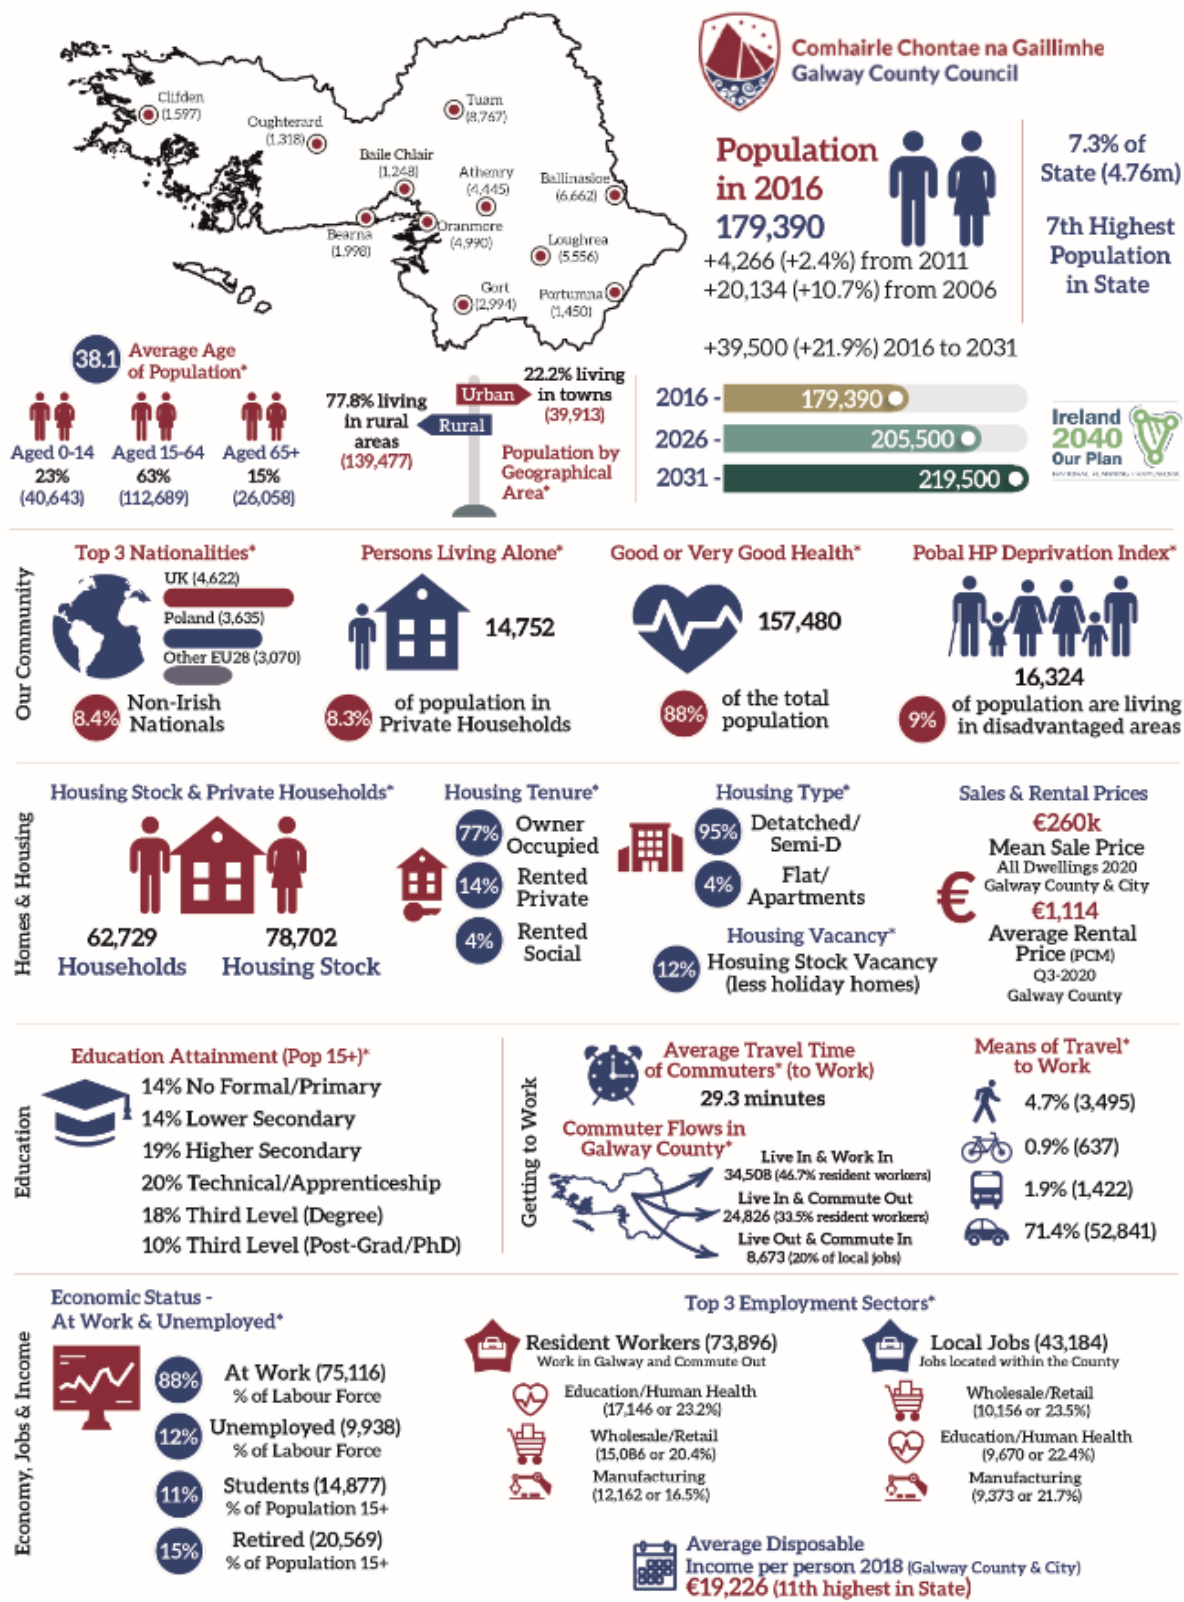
Clifden (1,597)
Oughterard (1,318)
Tuam (8,767)
Baile Chláir (1,248)
Athenry (4,445)
Ballinasloe (6,662)
Bearna (1,998)
Oranmore (4,990)
Loughrea (5,556)
Gort (2,994)
Portumna (1,450)

Comhairle Chontae na Gaillimhe
Galway County Council

Population in 2016
179,390
+4,266 (+2.4%) from 2011
+20,134 (+10.7%) from 2006

7.3% of State (4.76m)

7th Highest Population in State

+39,500 (+21.9%) 2016 to 2031

38.1 Average Age of Population*

Aged 0-14 23% (40,643)
Aged 15-64 63% (112,689)
Aged 65+ 15% (26,058)

77.8% living in rural areas (139,477)
Urban
Rural
22.2% living in towns (39,913)
Population by Geographical Area*

| 2016 - | 179,390 |
|---|---|
| 2026 - | 205,500 |
| 2031 - | 219,500 |

Ireland 2040 Our Plan

Our Community

Top 3 Nationalities*
UK (4,622)
Poland (3,635)
Other EU28 (3,070)
8.4% Non-Irish Nationals

Persons Living Alone*
14,752
8.3% of population in Private Households

Good or Very Good Health*
157,480
88% of the total population

Pobal HP Deprivation Index*
16,324
9% of population are living in disadvantaged areas

Homes & Housing

Housing Stock & Private Households*
62,729 Households
78,702 Housing Stock

Housing Tenure*
77% Owner Occupied
14% Rented Private
4% Rented Social

Housing Type*
95% Detatched/ Semi-D
4% Flat/ Apartments

Housing Vacancy*
12% Hosuing Stock Vacancy (less holiday homes)

Sales & Rental Prices
€260k
Mean Sale Price
All Dwellings 2020
Galway County & City
€
€1,114
Average Rental Price (PCM)
Q3-2020
Galway County

Education

Education Attainment (Pop 15+)*
14% No Formal/Primary
14% Lower Secondary
19% Higher Secondary
20% Technical/Apprenticeship
18% Third Level (Degree)
10% Third Level (Post-Grad/PhD)

Getting to Work

Average Travel Time of Commuters* (to Work)
29.3 minutes

Commuter Flows in Galway County*
Live In & Work In 34,508 (46.7% resident workers)
Live In & Commute Out 24,826 (33.5% resident workers)
Live Out & Commute In 8,673 (20% of local jobs)

Means of Travel* to Work
4.7% (3,495)
0.9% (637)
1.9% (1,422)
71.4% (52,841)

Economy, Jobs & Income

Economic Status - At Work & Unemployed*
88% At Work (75,116) % of Labour Force
12% Unemployed (9,938) % of Labour Force
11% Students (14,877) % of Population 15+
15% Retired (20,569) % of Population 15+

Top 3 Employment Sectors*

Resident Workers (73,896)
Work in Galway and Commute Out
Education/Human Health (17,146 or 23.2%)
Wholesale/Retail (15,086 or 20.4%)
Manufacturing (12,162 or 16.5%)

Local Jobs (43,184)
Jobs located within the County
Wholesale/Retail (10,156 or 23.5%)
Education/Human Health (9,670 or 22.4%)
Manufacturing (9,373 or 21.7%)

Average Disposable Income per person 2018 (Galway County & City)
€19,226 (11th highest in State)